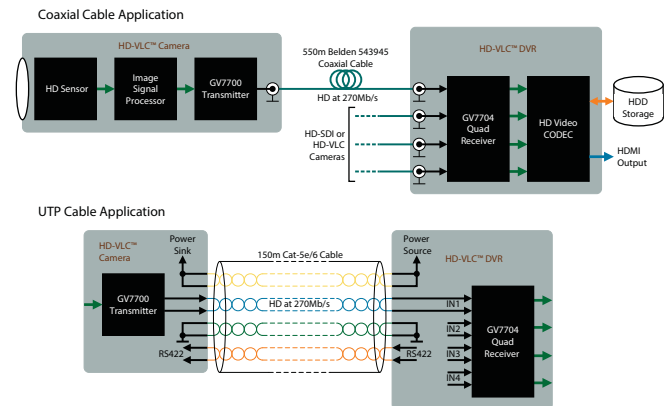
Coaxial Cable Application

HD-VLC™ Camera

HD Sensor

Image Signal Processor

GV7700 Transmitter

550m Belden 543945 Coaxial Cable

HD at 270Mb/s

HD-SDI or HD-VLC Cameras

HD-VLC™ DVR

GV7704 Quad Receiver

HD Video CODEC

HDD Storage

HDMI Output

UTP Cable Application

HD-VLC™ Camera

Power Sink

GV7700 Transmitter

RS422

150m Cat-5e/6 Cable

HD at 270Mb/s

Power Source

HD-VLC™ DVR

RS422

IN1

IN2

IN3

IN4

GV7704 Quad Receiver